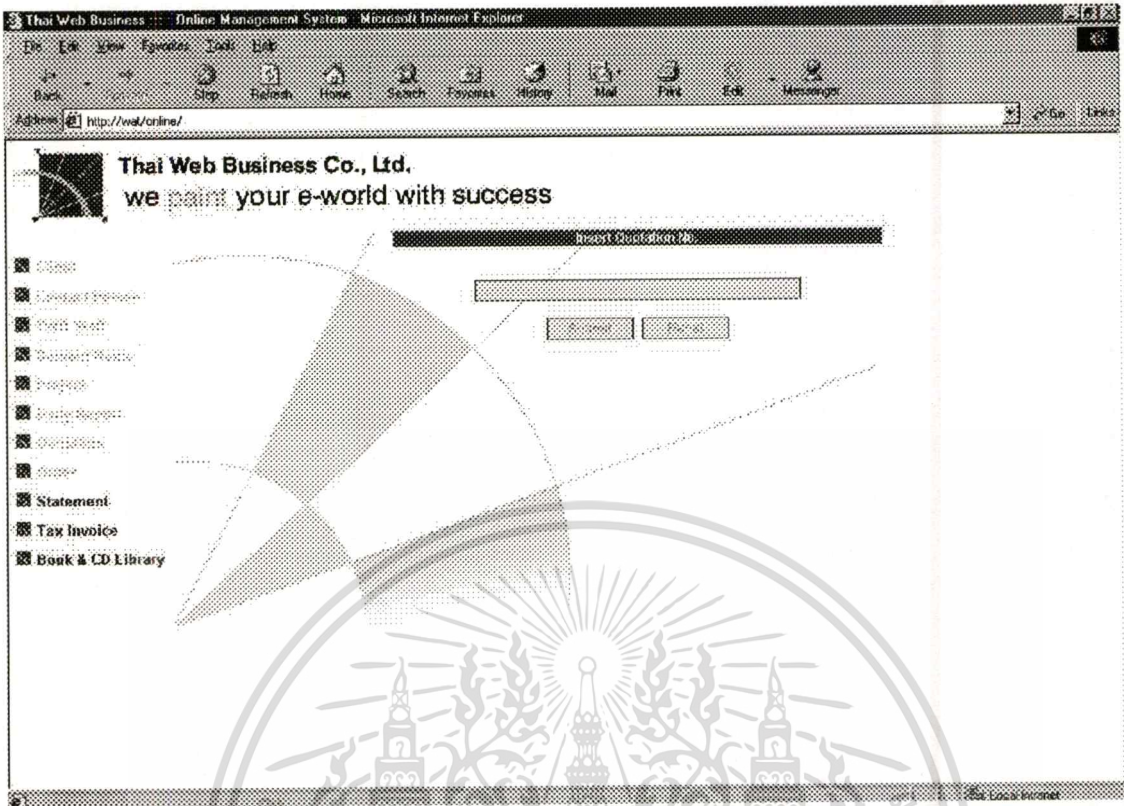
Thai Web Business ::: Online Management System - Microsoft Internet Explorer

File Edit View Favorites Tools Help

Back Stop Refresh Home Search Favorites History Mail Print Edit Messenger

Address http://wat/online/

Go Links

Thai Web Business Co., Ltd.
we paint your e-world with success

Insert Quotation No.

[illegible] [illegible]

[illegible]
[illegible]
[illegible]
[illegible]
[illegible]
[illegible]
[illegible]
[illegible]
Statement
Tax Invoice
Book & CD Library

Local intranet